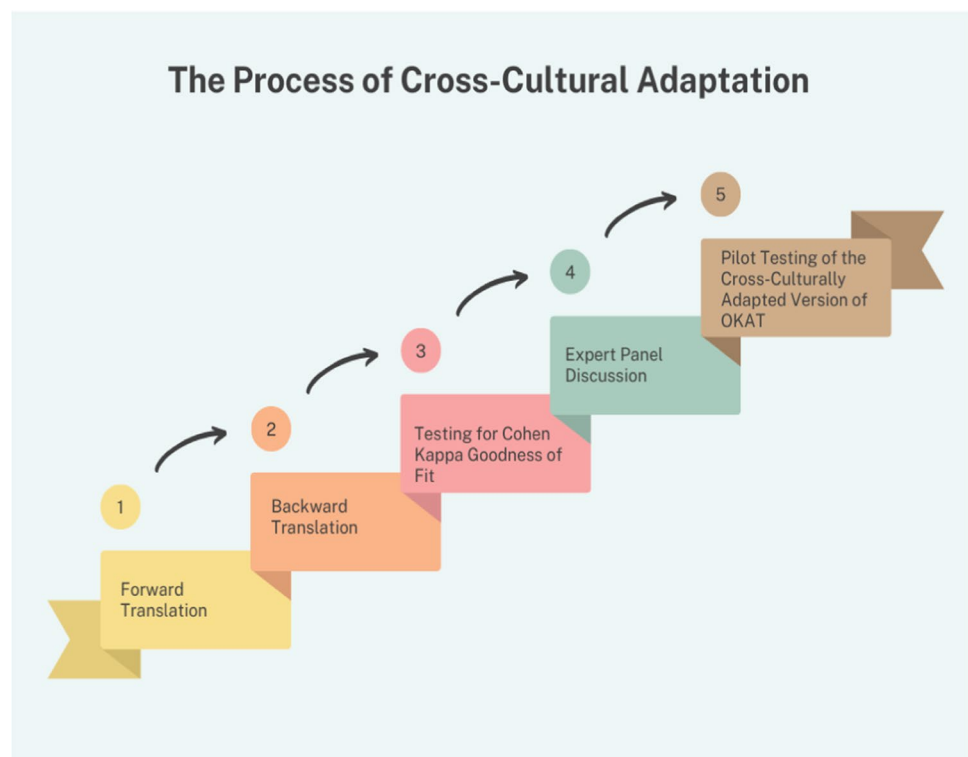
The Process of Cross-Cultural Adaptation

1

Forward Translation

2

Backward Translation

3

Testing for Cohen Kappa Goodness of Fit

4

Expert Panel Discussion

5

Pilot Testing of the Cross-Culturally Adapted Version of OKAT